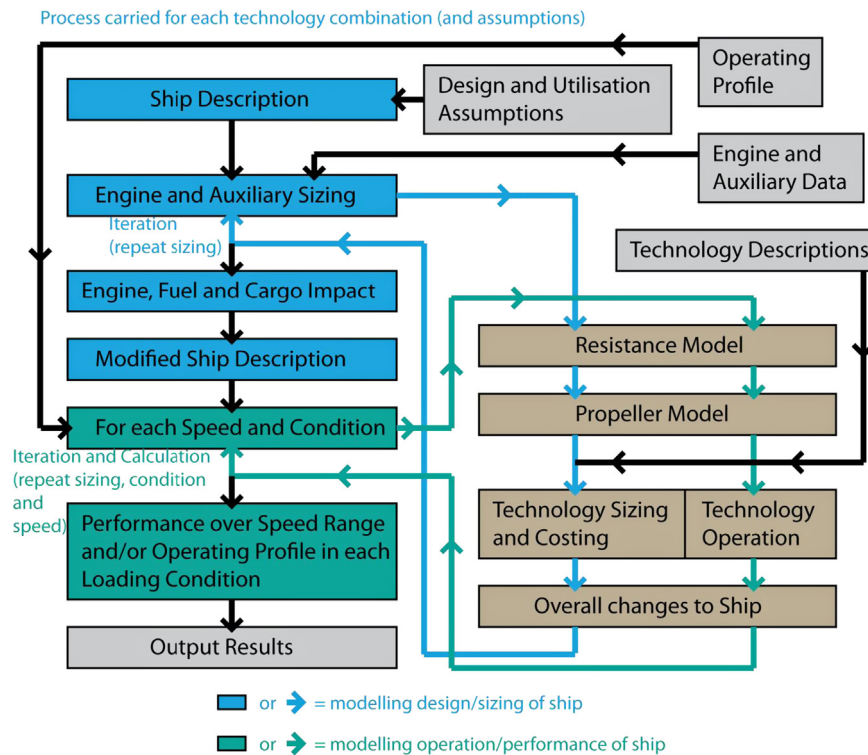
Process carried for each technology combination (and assumptions)

Operating Profile

Design and Utilisation Assumptions

Ship Description

Engine and Auxiliary Data

Engine and Auxiliary Sizing

Iteration (repeat sizing)

Technology Descriptions

Engine, Fuel and Cargo Impact

Modified Ship Description

Resistance Model

For each Speed and Condition

Propeller Model

Iteration and Calculation (repeat sizing, condition and speed)

Performance over Speed Range and/or Operating Profile in each Loading Condition

Technology Sizing and Costing

Technology Operation

Overall changes to Ship

Output Results

or = modelling design/sizing of ship

or = modelling operation/performance of ship